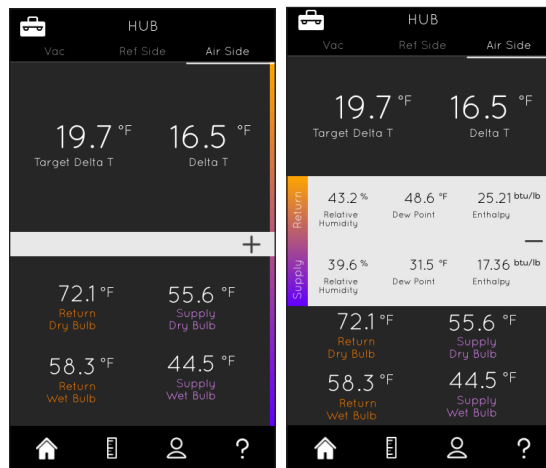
HUB

Vac Ref Side Air Side

19.7 °F
Target Delta T

16.5 °F
Delta T

+

72.1 °F
Return
Dry Bulb

55.6 °F
Supply
Dry Bulb

58.3 °F
Return
Wet Bulb

44.5 °F
Supply
Wet Bulb

?

HUB

Vac Ref Side Air Side

19.7 °F
Target Delta T

16.5 °F
Delta T

Return

43.2 %
Relative Humidity

48.6 °F
Dew Point

25.21 btu/lb
Enthalpy

—

Supply

39.6 %
Relative Humidity

31.5 °F
Dew Point

17.36 btu/lb
Enthalpy

72.1 °F
Return
Dry Bulb

55.6 °F
Supply
Dry Bulb

58.3 °F
Return
Wet Bulb

44.5 °F
Supply
Wet Bulb

?